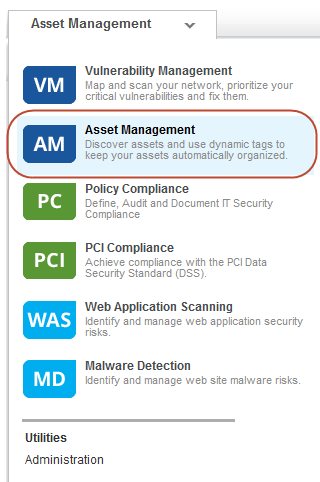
Asset Management

VM
Vulnerability Management
Map and scan your network, prioritize your critical vulnerabilities and fix them.

AM
Asset Management
Discover assets and use dynamic tags to keep your assets automatically organized.

PC
Policy Compliance
Define, Audit and Document IT Security Compliance

PCI
PCI Compliance
Achieve compliance with the PCI Data Security Standard (DSS).

WAS
Web Application Scanning
Identify and manage web application security risks.

MD
Malware Detection
Identify and manage web site malware risks.

Utilities
Administration